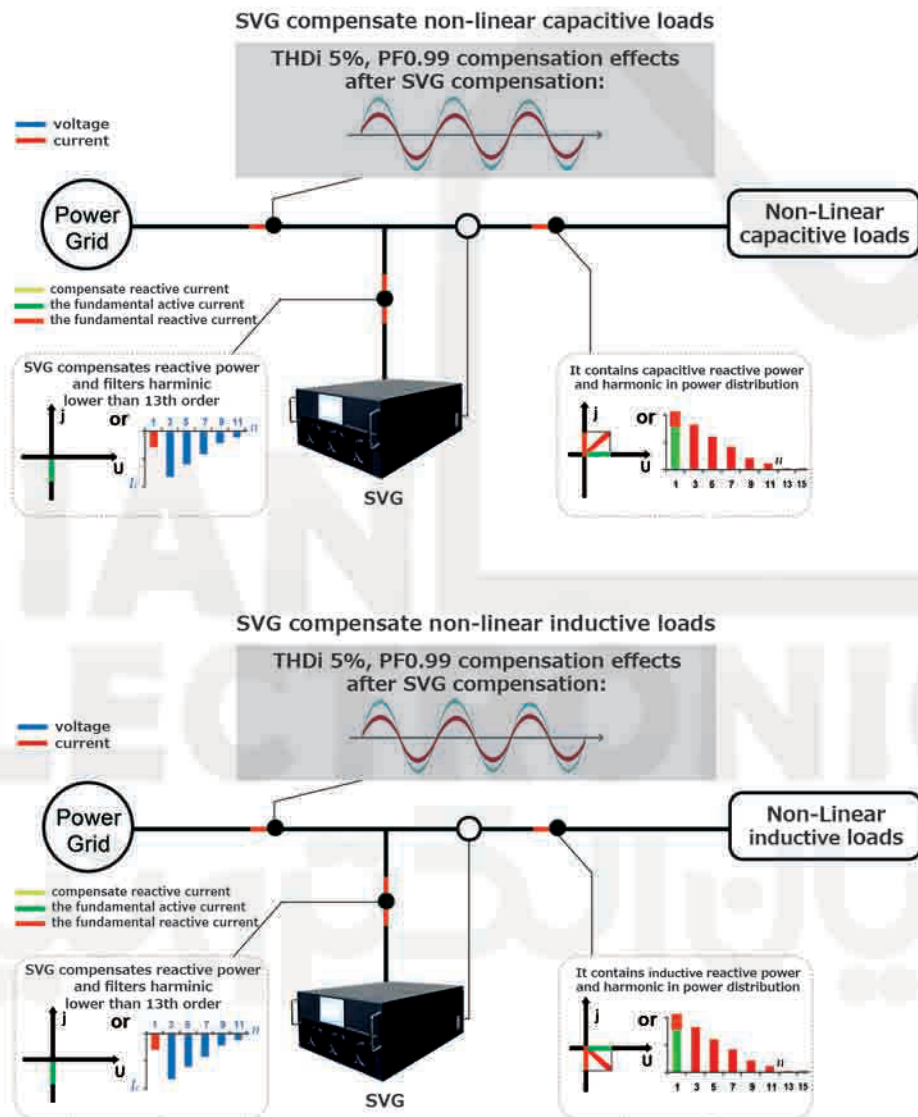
SVG compensate non-linear capacitive loads

THDi 5%, PF0.99 compensation effects after SVG compensation:

voltage
current

Power Grid

Non-Linear capacitive loads

compensate reactive current
the fundamental active current
the fundamental reactive current

SVG compensates reactive power and filters harminic lower than 13th order

j
U
or
1 3 5 7 9 11 n
$I_c$

SVG

It contains capacitive reactive power and harmonic in power distribution

j
U
or
1 3 5 7 9 11 13 15
n

SVG compensate non-linear inductive loads

THDi 5%, PF0.99 compensation effects after SVG compensation:

voltage
current

Power Grid

Non-Linear inductive loads

compensate reactive current
the fundamental active current
the fundamental reactive current

SVG compensates reactive power and filters harminic lower than 13th order

j
U
or
1 3 5 7 9 11 n
$I_c$

SVG

It contains inductive reactive power and harmonic in power distribution

j
U
or
1 3 5 7 9 11 13 15
n